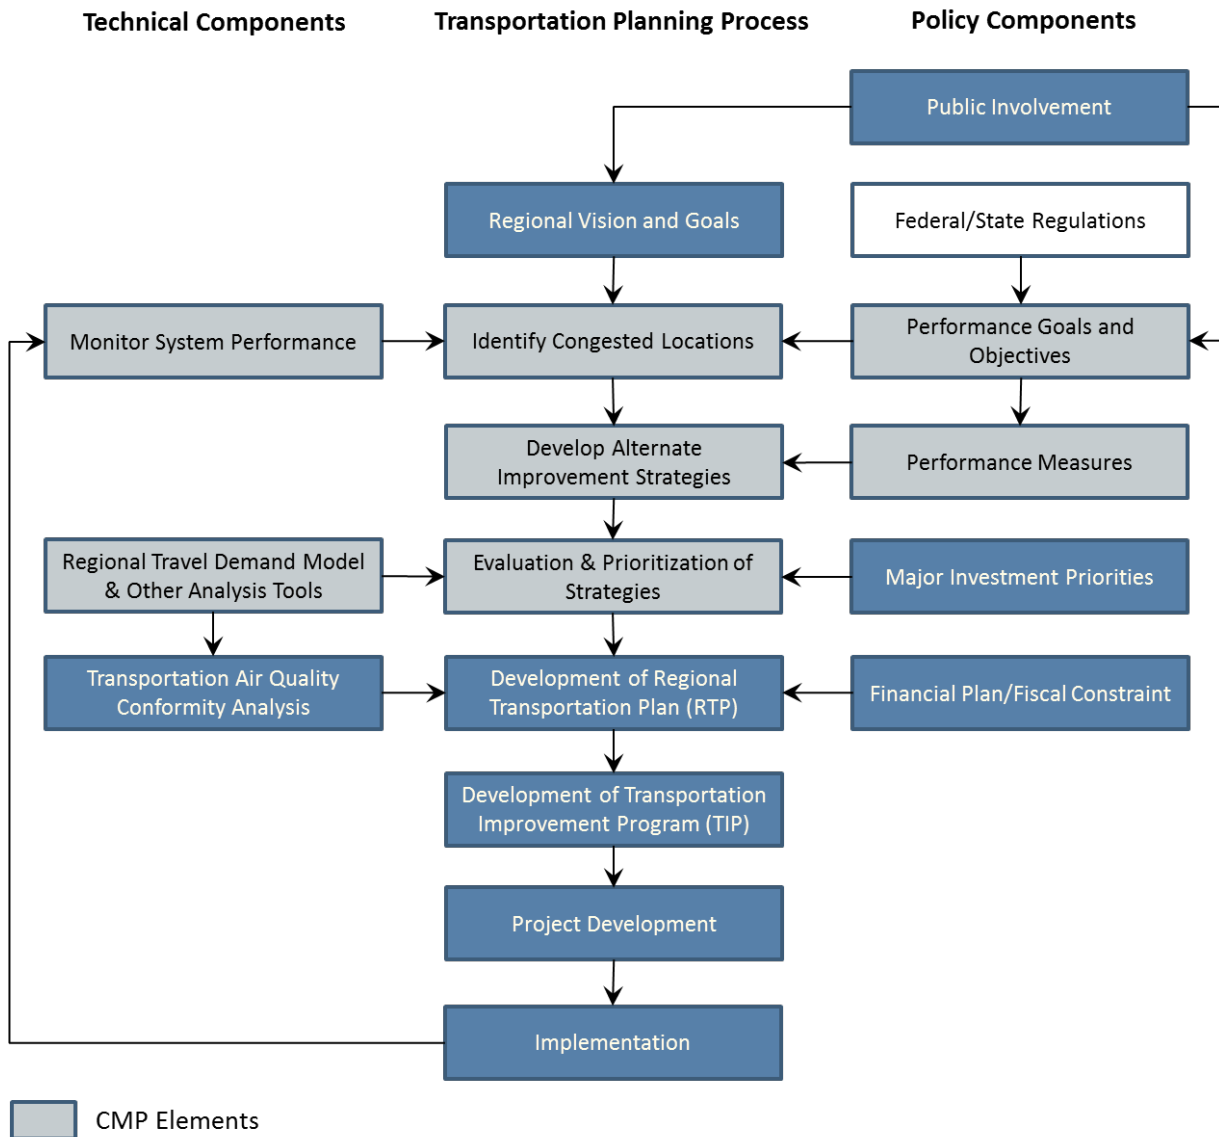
Technical Components

Transportation Planning Process

Policy Components

Public Involvement

Regional Vision and Goals

Federal/State Regulations

Monitor System Performance

Identify Congested Locations

Performance Goals and Objectives

Develop Alternate Improvement Strategies

Performance Measures

Regional Travel Demand Model & Other Analysis Tools

Evaluation & Prioritization of Strategies

Major Investment Priorities

Transportation Air Quality Conformity Analysis

Development of Regional Transportation Plan (RTP)

Financial Plan/Fiscal Constraint

Development of Transportation Improvement Program (TIP)

Project Development

Implementation

CMP Elements